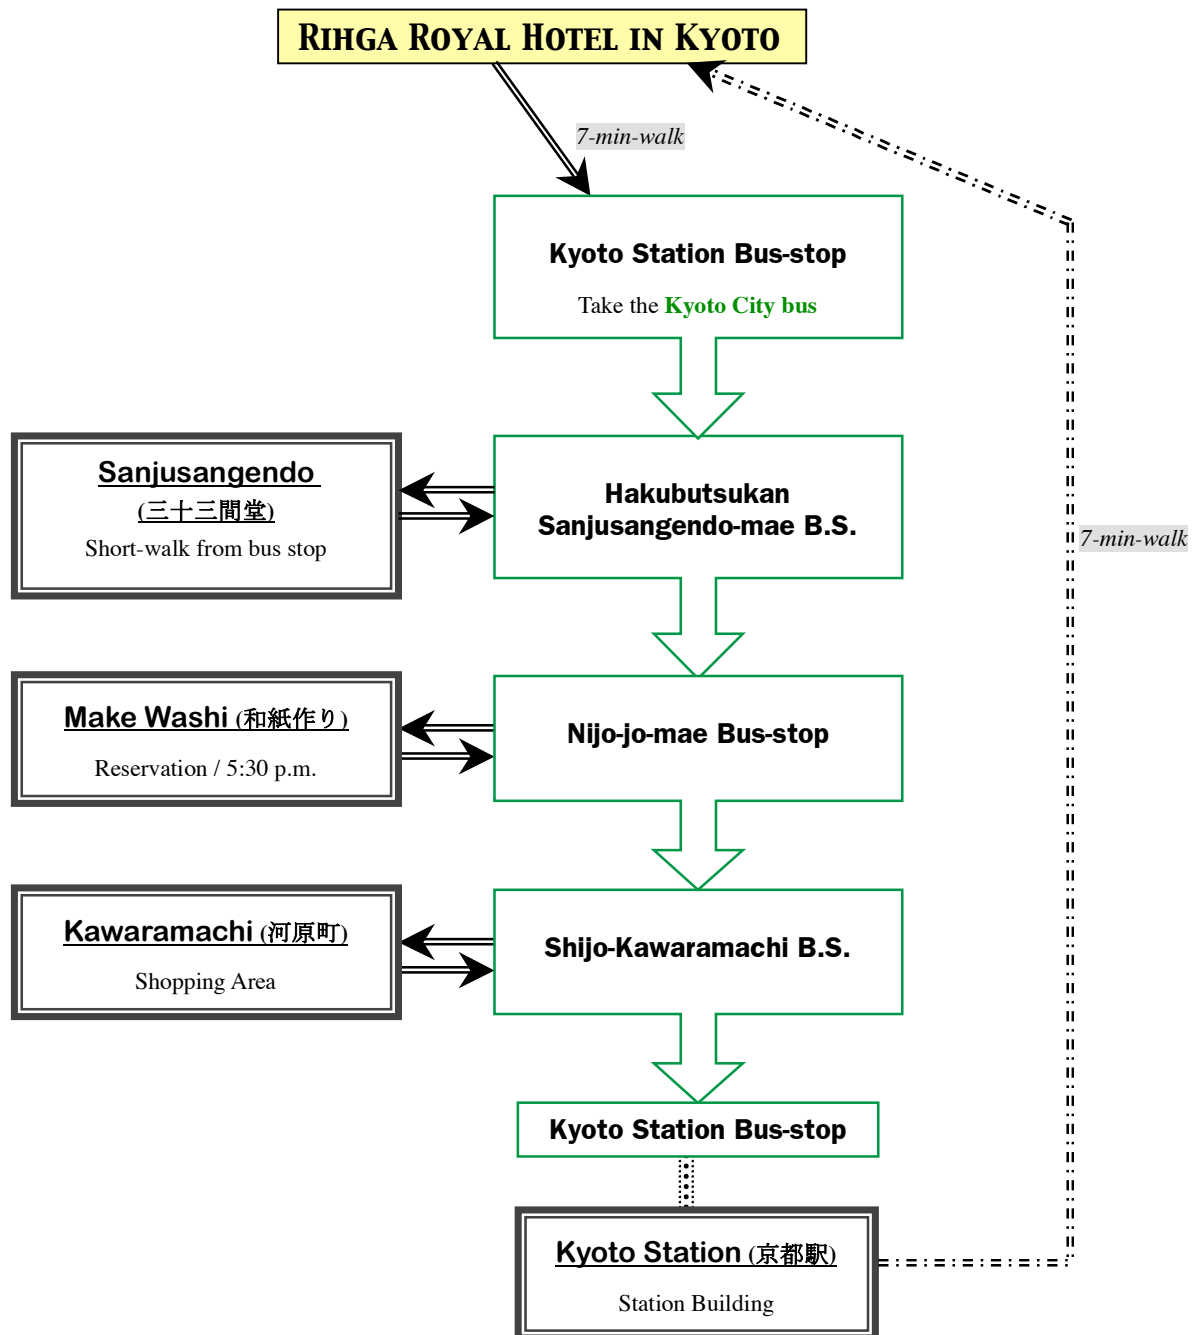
Rihga Royal Hotel in Kyoto

7-min-walk

Kyoto Station Bus-stop

Take the Kyoto City bus

7-min-walk

Sanjusangendo
(三十三間堂)
Short-walk from bus stop

Hakubutsukan
Sanjusangendo-mae B.S.

Make Washi (和紙作り)
Reservation / 5:30 p.m.

Nijo-jo-mae Bus-stop

Kawaramachi (河原町)
Shopping Area

Shijo-Kawaramachi B.S.

Kyoto Station Bus-stop

Kyoto Station (京都駅)
Station Building